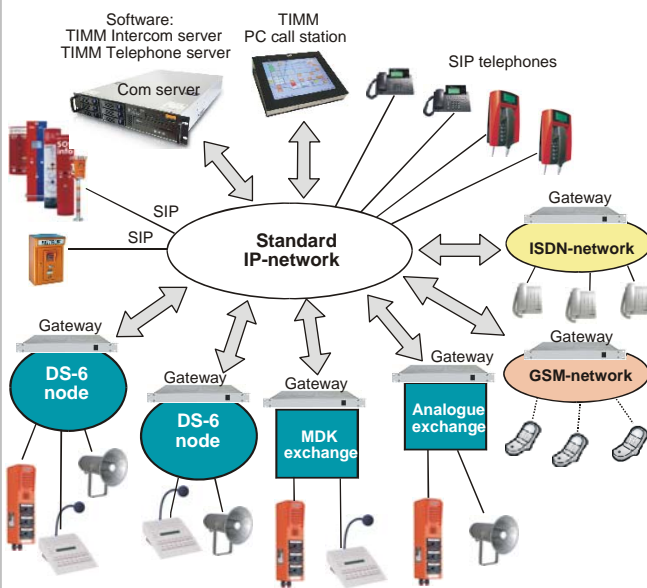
Software:
TIMM Intercom server
TIMM Telephone server

Com server

TIMM
PC call station

SIP telephones

SIP

SIP

Standard
IP-network

Gateway

ISDN-network

Gateway

GSM-network

Gateway

DS-6
node

Gateway

DS-6
node

Gateway

MDK
exchange

Gateway

Analogue
exchange